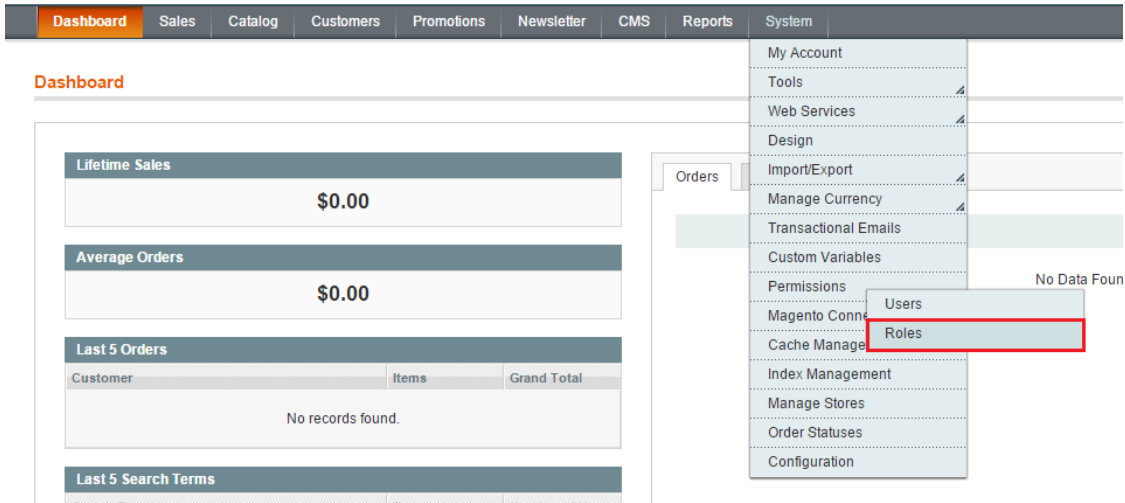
Dashboard Sales Catalog Customers Promotions Newsletter CMS Reports System

Dashboard

My Account
Tools
Web Services
Design
Import/Export
Manage Currency
Transactional Emails
Custom Variables
Permissions
Magento Conne
Cache Manage
Index Management
Manage Stores
Order Statuses
Configuration

Users
Roles

Lifetime Sales
$0.00

Average Orders
$0.00

Last 5 Orders

| Customer | Items | Grand Total |
|---|---|---|
| No records found. | | |

Last 5 Search Terms

Orders

No Data Foun